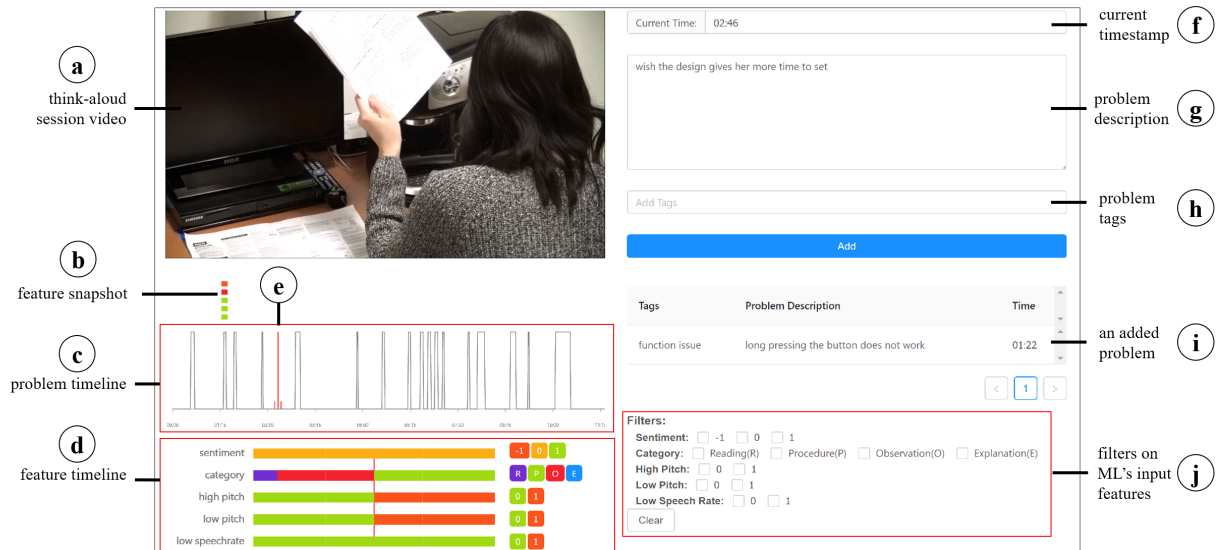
a
think-aloud session video

b
feature snapshot

e

c
problem timeline

d
feature timeline

sentiment
category
high pitch
low pitch
low speechrate

-1 0 1
R P O E
0 1
0 1
0 1

Current Time: 02:46

current timestamp
f

wish the design gives her more time to set

problem description
g

Add Tags

problem tags
h

Add

| Tags | Problem Description | Time |
|---|---|---|
| function issue | long pressing the button does not work | 01:22 |

an added problem
i

< 1 >

Filters:
Sentiment: -1 0 1
Category: Reading(R) Procedure(P) Observation(O) Explanation(E)
High Pitch: 0 1
Low Pitch: 0 1
Low Speech Rate: 0 1
Clear

filters on ML's input features
j